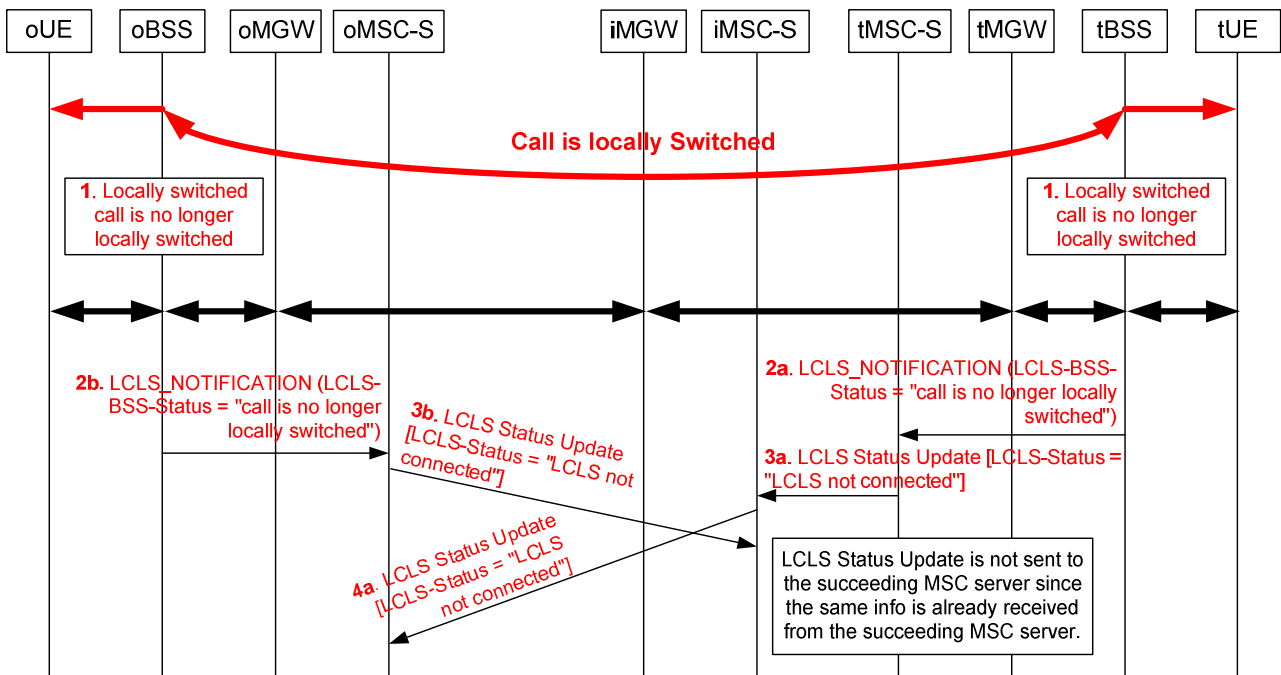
oUE

oBSS

oMGW

oMSC-S

iMGW

iMSC-S

tMSC-S

tMGW

tBSS

tUE

Call is locally Switched

1. Locally switched call is no longer locally switched

1. Locally switched call is no longer locally switched

2a. LCLS_NOTIFICATION (LCLS-BSS-Status = "call is no longer locally switched")

2b. LCLS_NOTIFICATION (LCLS-BSS-Status = "call is no longer locally switched")

3b. LCLS Status Update [LCLS-Status = "LCLS not connected"]

3a. LCLS Status Update [LCLS-Status = "LCLS not connected"]

4a. LCLS Status Update [LCLS-Status = "LCLS not connected"]

LCLS Status Update is not sent to the succeeding MSC server since the same info is already received from the succeeding MSC server.